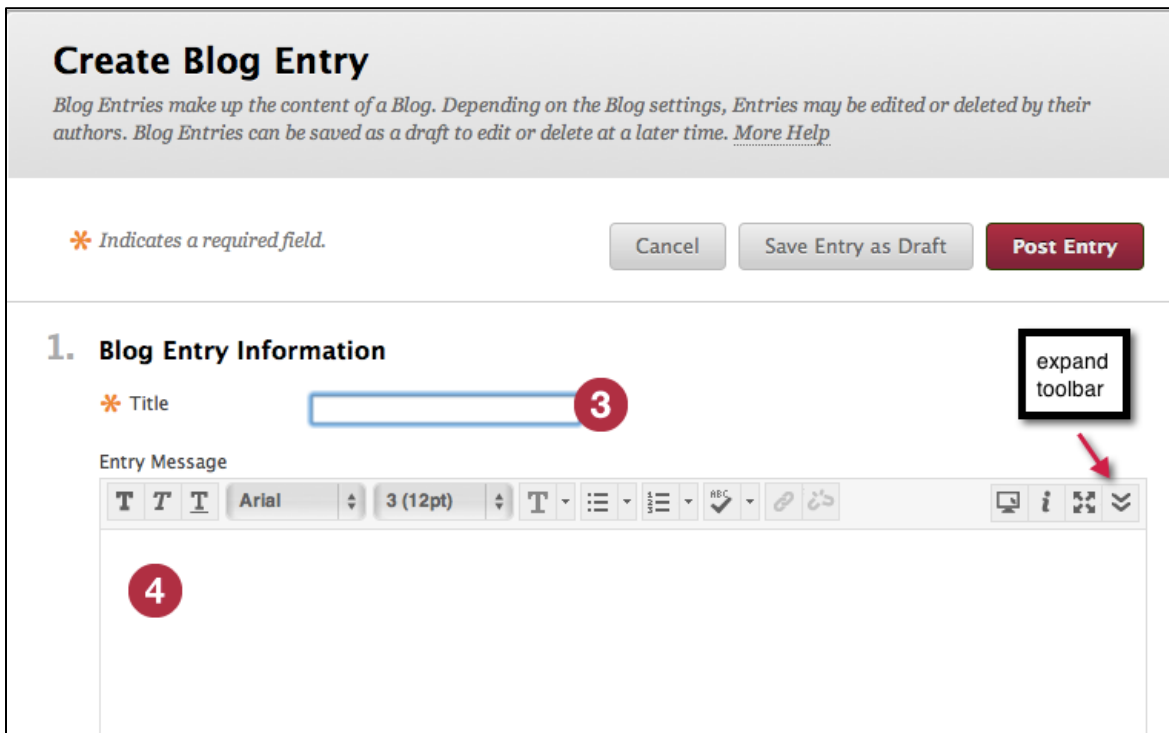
Create Blog Entry

Blog Entries make up the content of a Blog. Depending on the Blog settings, Entries may be edited or deleted by their authors. Blog Entries can be saved as a draft to edit or delete at a later time. More Help

* Indicates a required field.

Cancel Save Entry as Draft Post Entry

1. Blog Entry Information

expand toolbar

* Title

3

Entry Message

T T T Arial 3 (12pt) T

4